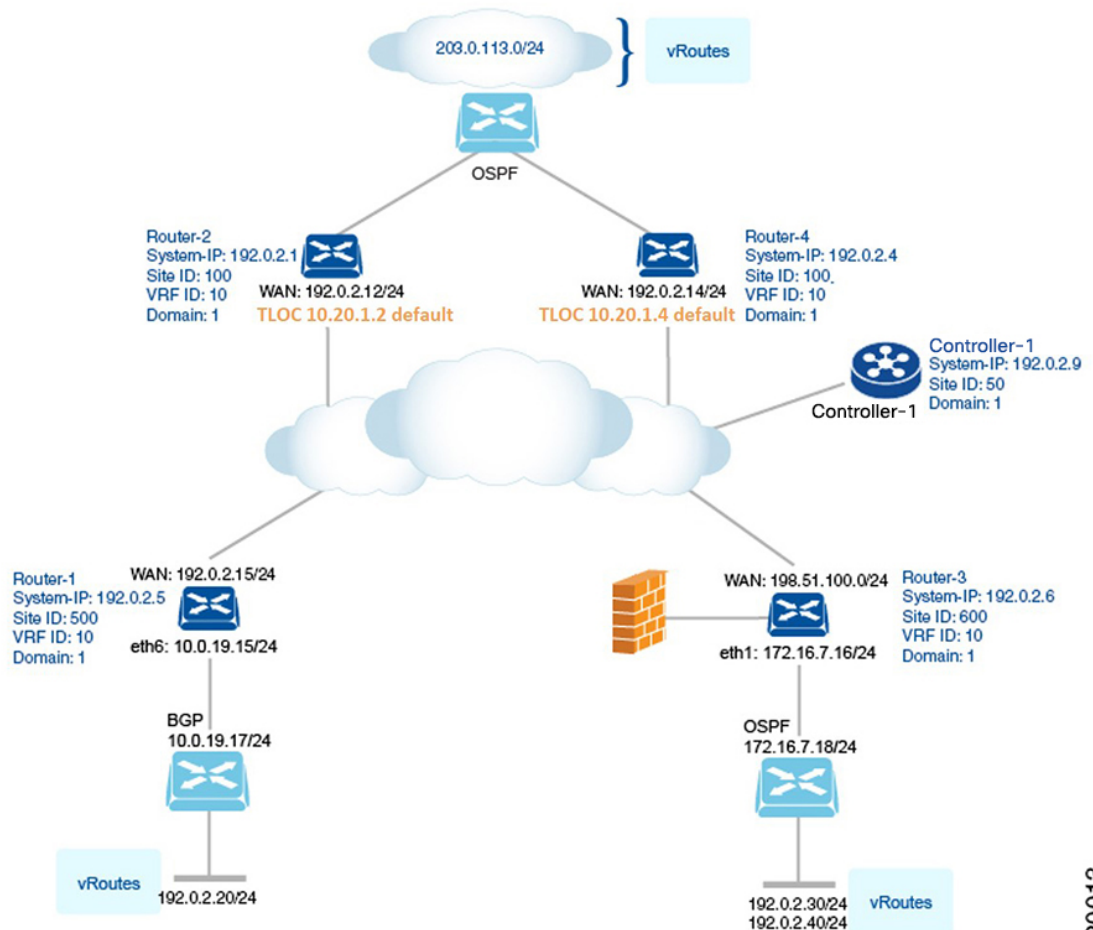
203.0.113.0/24

vRoutes

OSPF

Router-2
System-IP: 192.0.2.1
Site ID: 100
VRF ID: 10
Domain: 1

WAN: 192.0.2.12/24
TLOC 10.20.1.2 default

WAN: 192.0.2.14/24
TLOC 10.20.1.4 default

Router-4
System-IP: 192.0.2.4
Site ID: 100
VRF ID: 10
Domain: 1

Controller-1
System-IP: 192.0.2.9
Site ID: 50
Domain: 1

Controller-1

Router-1
System-IP: 192.0.2.5
Site ID: 500
VRF ID: 10
Domain: 1

WAN: 192.0.2.15/24
eth6: 10.0.19.15/24

BGP
10.0.19.17/24

vRoutes
192.0.2.20/24

WAN: 198.51.100.0/24
eth1: 172.16.7.16/24

Router-3
System-IP: 192.0.2.6
Site ID: 600
VRF ID: 10
Domain: 1

OSPF
172.16.7.18/24

192.0.2.30/24
192.0.2.40/24
vRoutes

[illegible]